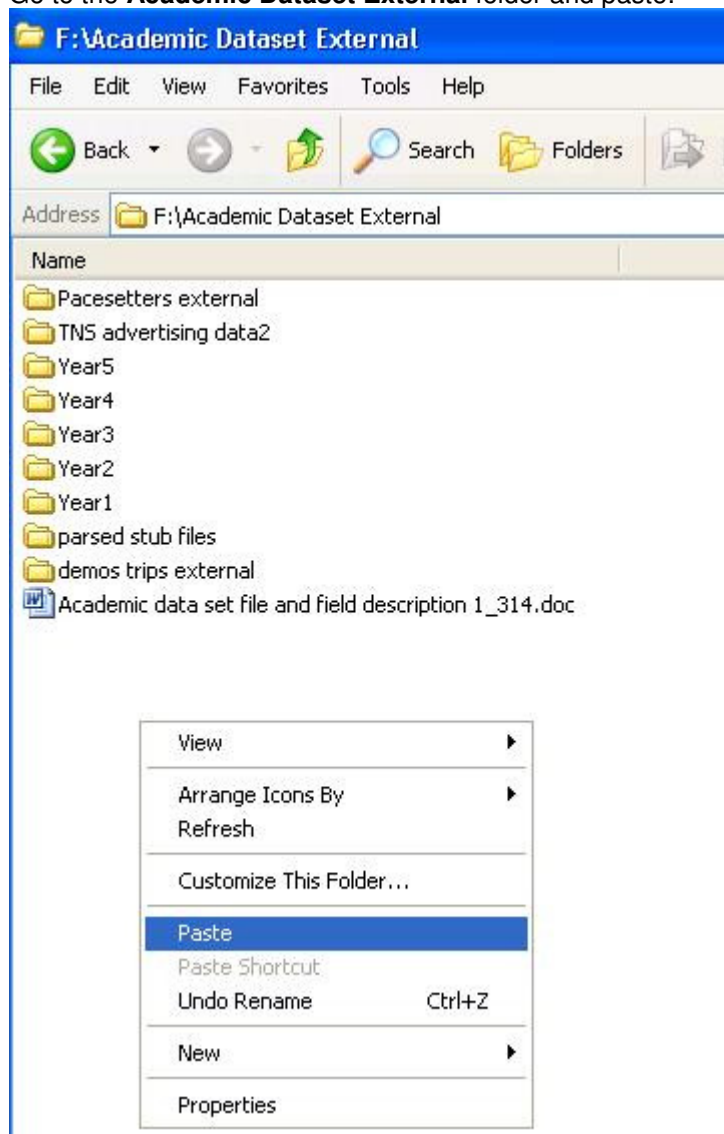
Go to the **Academic Dataset External** folder and paste:

F:\Academic Dataset External

File Edit View Favorites Tools Help

Back Search Folders

Address F:\Academic Dataset External

Name

Pacesetters external
TNS advertising data2
Year5
Year4
Year3
Year2
Year1
parsed stub files
demos trips external
Academic data set file and field description 1_314.doc

View
Arrange Icons By
Refresh
Customize This Folder...
Paste
Paste Shortcut
Undo Rename Ctrl+Z
New
Properties